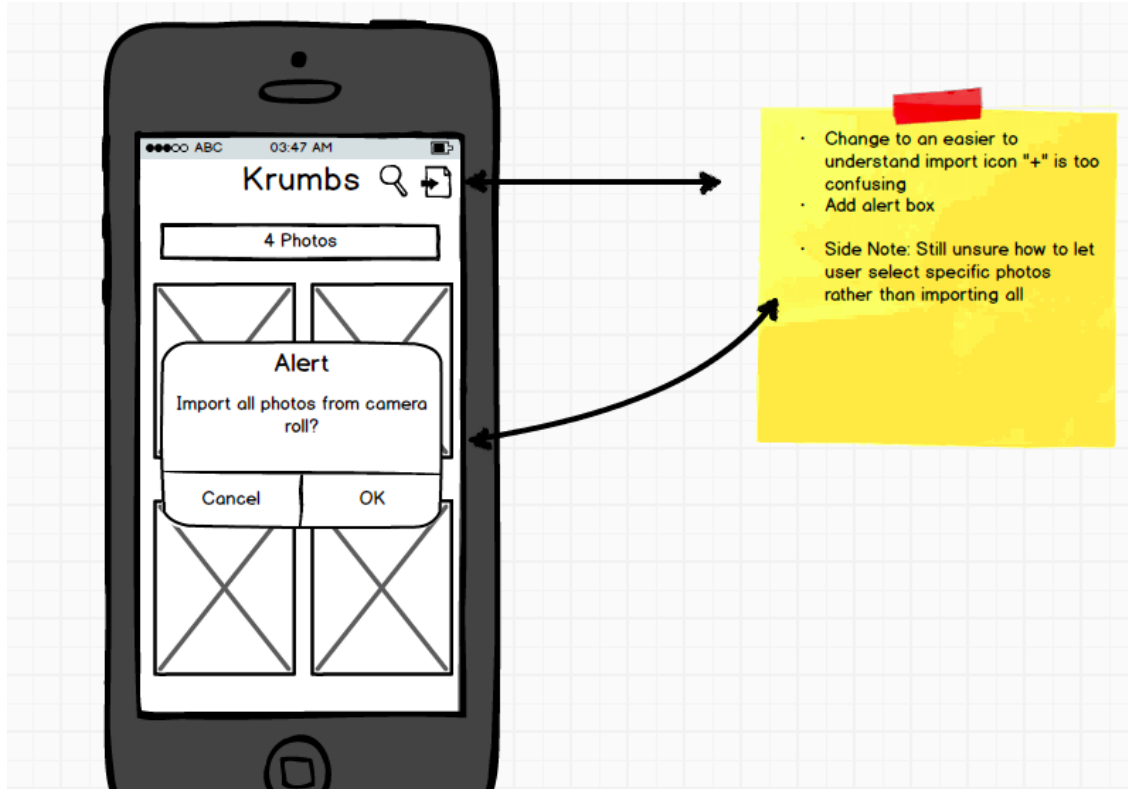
●●●○○ ABC 03:47 AM

Krumbs

4 Photos

Alert

Import all photos from camera roll?

Cancel OK

- Change to an easier to understand import icon "+" is too confusing
- Add alert box

- Side Note: Still unsure how to let user select specific photos rather than importing all